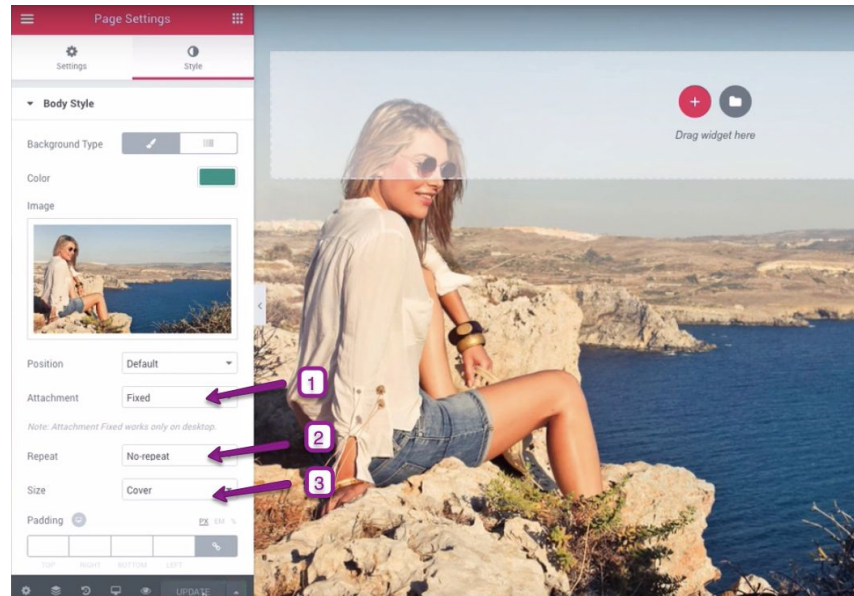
Page Settings

Settings

Style

Body Style

Background Type

Color

Image

Position Default

Attachment Fixed

Note: Attachment Fixed works only on desktop.

Repeat No-repeat

Size Cover

Padding

PX EM %

TOP RIGHT BOTTOM LEFT

UPDATE

1

2

3

Drag widget here